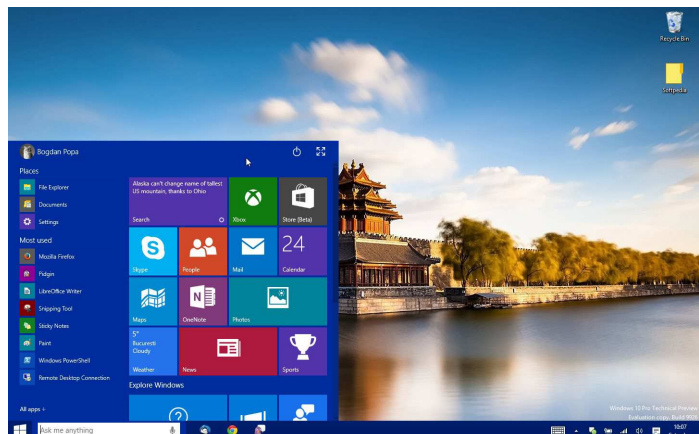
Recycle Bin

Softpedia

Bogdan Popa

Places

File Explorer

Documents

Settings

Most used

Mozilla Firefox

Pidgin

LibreOffice Writer

Snipping Tool

Sticky Notes

Paint

Windows PowerShell

Remote Desktop Connection

All apps +

Alaska can't change name of tallest US mountain, thanks to Ohio

Search

Xbox

Store (Beta)

Skype

People

Mail

24

Calendar

Maps

OneNote

Photos

5°

Bucuresti

Cloudy

Weather

News

Sports

Explore Windows

Ask me anything

Windows 10 Pro Technical Preview

Evaluation copy. Build 9926

10:07